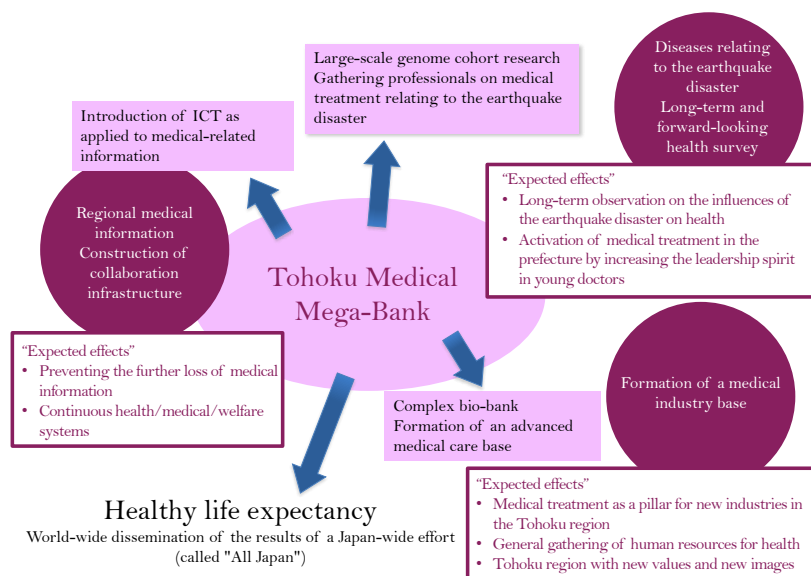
Large-scale genome cohort research
Gathering professionals on medical treatment relating to the earthquake disaster

Diseases relating to the earthquake disaster
Long-term and forward-looking health survey

Introduction of ICT as applied to medical-related information

“Expected effects”
• Long-term observation on the influences of the earthquake disaster on health
• Activation of medical treatment in the prefecture by increasing the leadership spirit in young doctors

Regional medical information
Construction of collaboration infrastructure

Tohoku Medical Mega-Bank

“Expected effects”
• Preventing the further loss of medical information
• Continuous health/medical/welfare systems

Formation of a medical industry base

Complex bio-bank
Formation of an advanced medical care base

“Expected effects”
• Medical treatment as a pillar for new industries in the Tohoku region
• General gathering of human resources for health
• Tohoku region with new values and new images

Healthy life expectancy
World-wide dissemination of the results of a Japan-wide effort (called "All Japan")